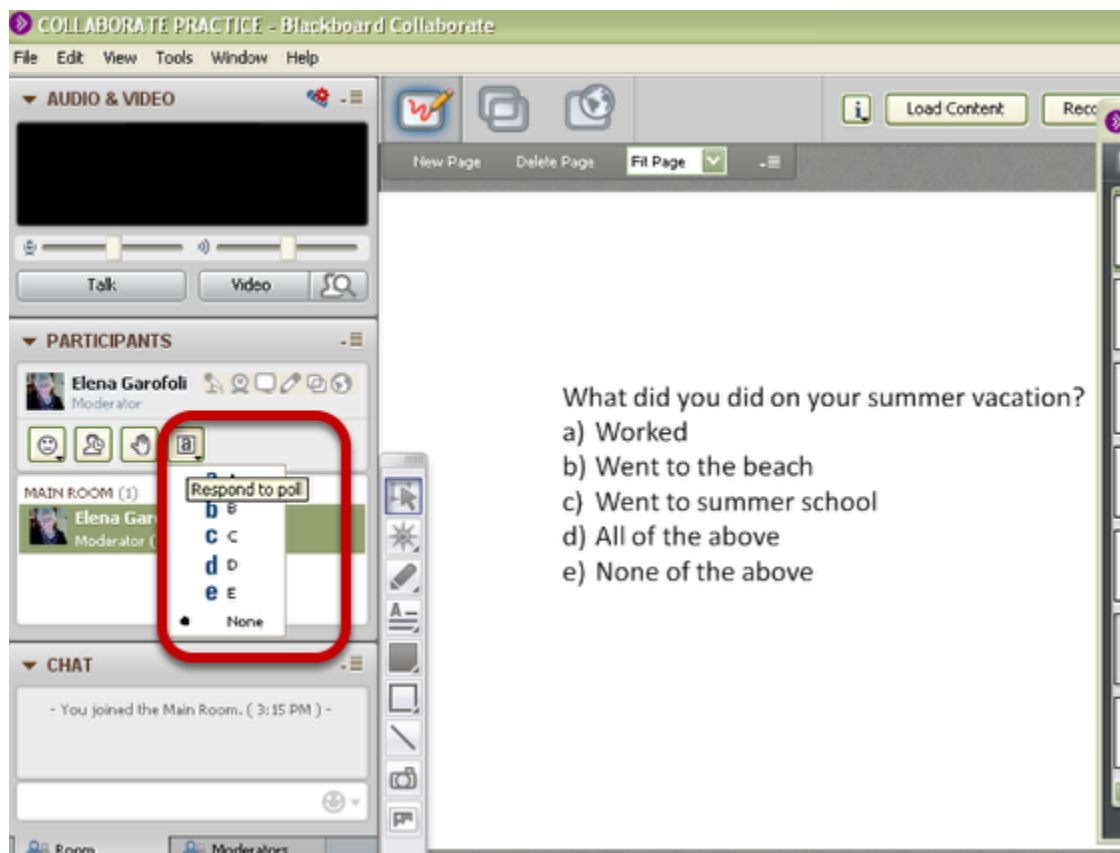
COLLABORATE PRACTICE - Blackboard Collaborate

File Edit View Tools Window Help

AUDIO & VIDEO

Talk Video

PARTICIPANTS

Elena Garofoli
Moderator

Respond to poll

MAIN ROOM (1)

Elena Gar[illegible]
Moderator ([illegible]

b B
c C
d D
e E
None

CHAT

- You joined the Main Room. ( 3:15 PM ) -

Room Moderators

Load Content Reco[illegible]

New Page Delete Page Fit Page

What did you did on your summer vacation?
a) Worked
b) Went to the beach
c) Went to summer school
d) All of the above
e) None of the above